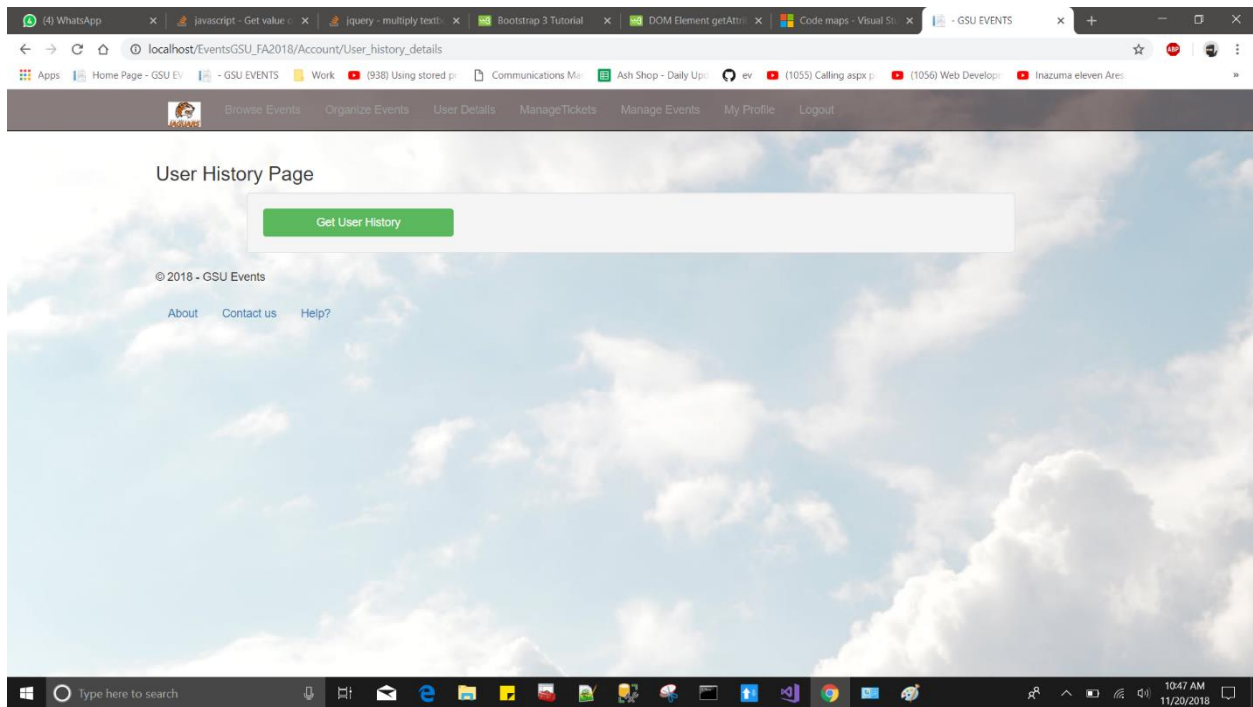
(4) WhatsApp ×
javascript - Get value o ×
jquery - multiply textb ×
Bootstrap 3 Tutorial ×
DOM Element getAttrib ×
Code maps - Visual Stu ×
- GSU EVENTS ×

localhost/EventsGSU_FA2018/Account/User_history_details

Apps
Home Page - GSU EV
- GSU EVENTS
Work
(938) Using stored pr
Communications Ma
Ash Shop - Daily Upd
ev
(1055) Calling aspx p
(1056) Web Develop
Inazuma eleven Ares

JAGUARS
Browse Events
Organize Events
User Details
ManageTickets
Manage Events
My Profile
Logout

User History Page

Get User History

© 2018 - GSU Events

About
Contact us
Help?

Type here to search

10:47 AM
11/20/2018